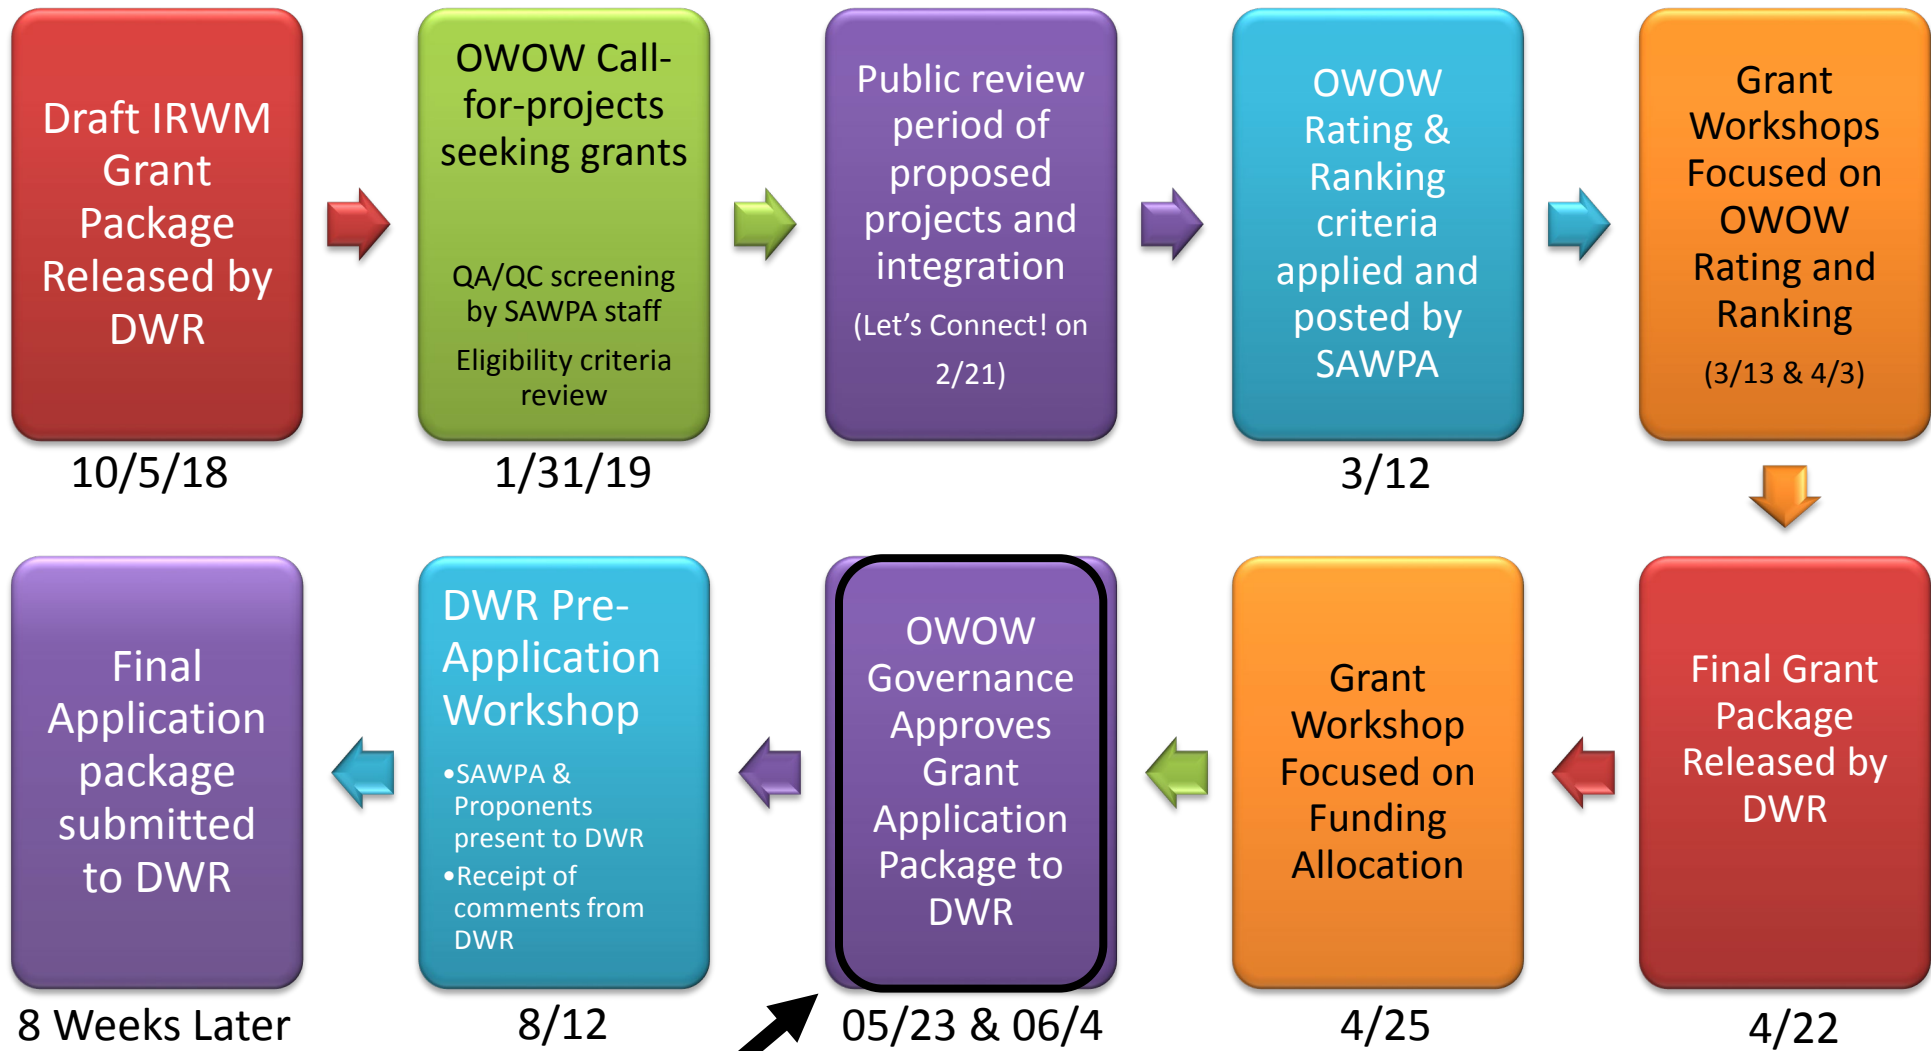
Draft IRWM Grant Package Released by DWR

10/5/18

OWOW Call-for-projects seeking grants

QA/QC screening by SAWPA staff

Eligibility criteria review

1/31/19

Public review period of proposed projects and integration

(Let's Connect! on 2/21)

OWOW Rating & Ranking criteria applied and posted by SAWPA

3/12

Grant Workshops Focused on OWOW Rating and Ranking

(3/13 & 4/3)

Final Grant Package Released by DWR

4/22

Grant Workshop Focused on Funding Allocation

4/25

OWOW Governance Approves Grant Application Package to DWR

05/23 & 06/4

DWR Pre-Application Workshop

•SAWPA & Proponents present to DWR

•Receipt of comments from DWR

8/12

Final Application package submitted to DWR

8 Weeks Later